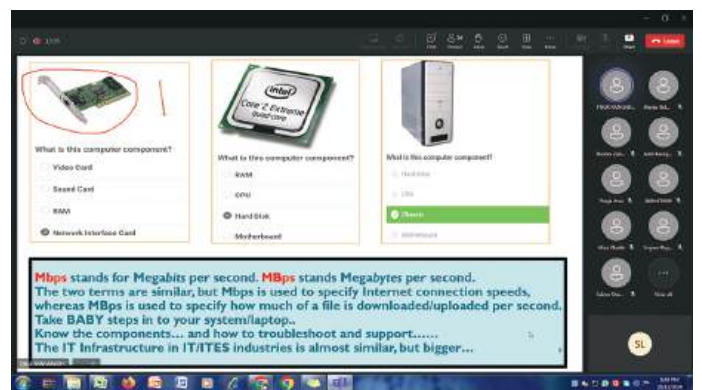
Leave

What is this computer component?

Video Card

Sound Card

RAM

Network Interface Card

intel
Core 2 Extreme

What is this computer component?

RAM

CPU

Hard Disk

Motherboard

What is this computer component?

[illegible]

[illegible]

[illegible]

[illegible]

Mbps stands for Megabits per second. MBps stands Megabytes per second.
The two terms are similar, but Mbps is used to specify Internet connection speeds, whereas MBps is used to specify how much of a file is downloaded/uploaded per second.
Take BABY steps in to your system/laptop..
Know the components... and how to troubleshoot and support.......
The IT Infrastructure in IT/ITES industries is almost similar, but bigger...

SL